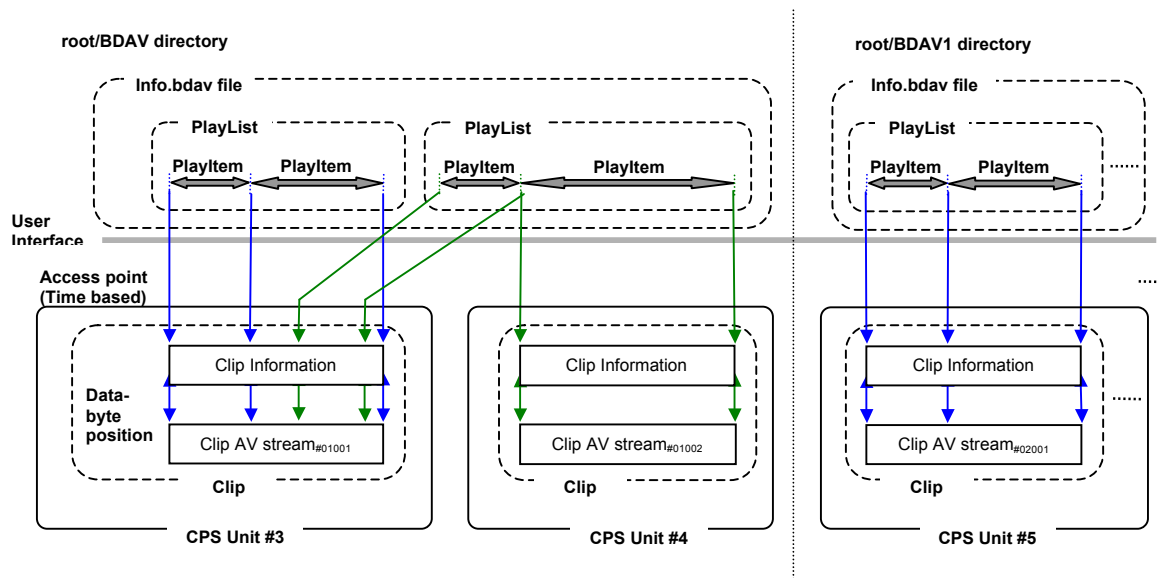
root/BDAV directory

Info.bdav file

PlayList

PlayItem PlayItem

PlayList

PlayItem PlayItem

root/BDAV1 directory

Info.bdav file

PlayList

PlayItem PlayItem

......

User Interface

Access point (Time based)

Clip Information

Data-byte position

Clip AV stream$_{\#01001}$

Clip

CPS Unit #3

Clip Information

Clip AV stream$_{\#01002}$

Clip

CPS Unit #4

....

Clip Information

......

Clip AV stream$_{\#02001}$

Clip

CPS Unit #5